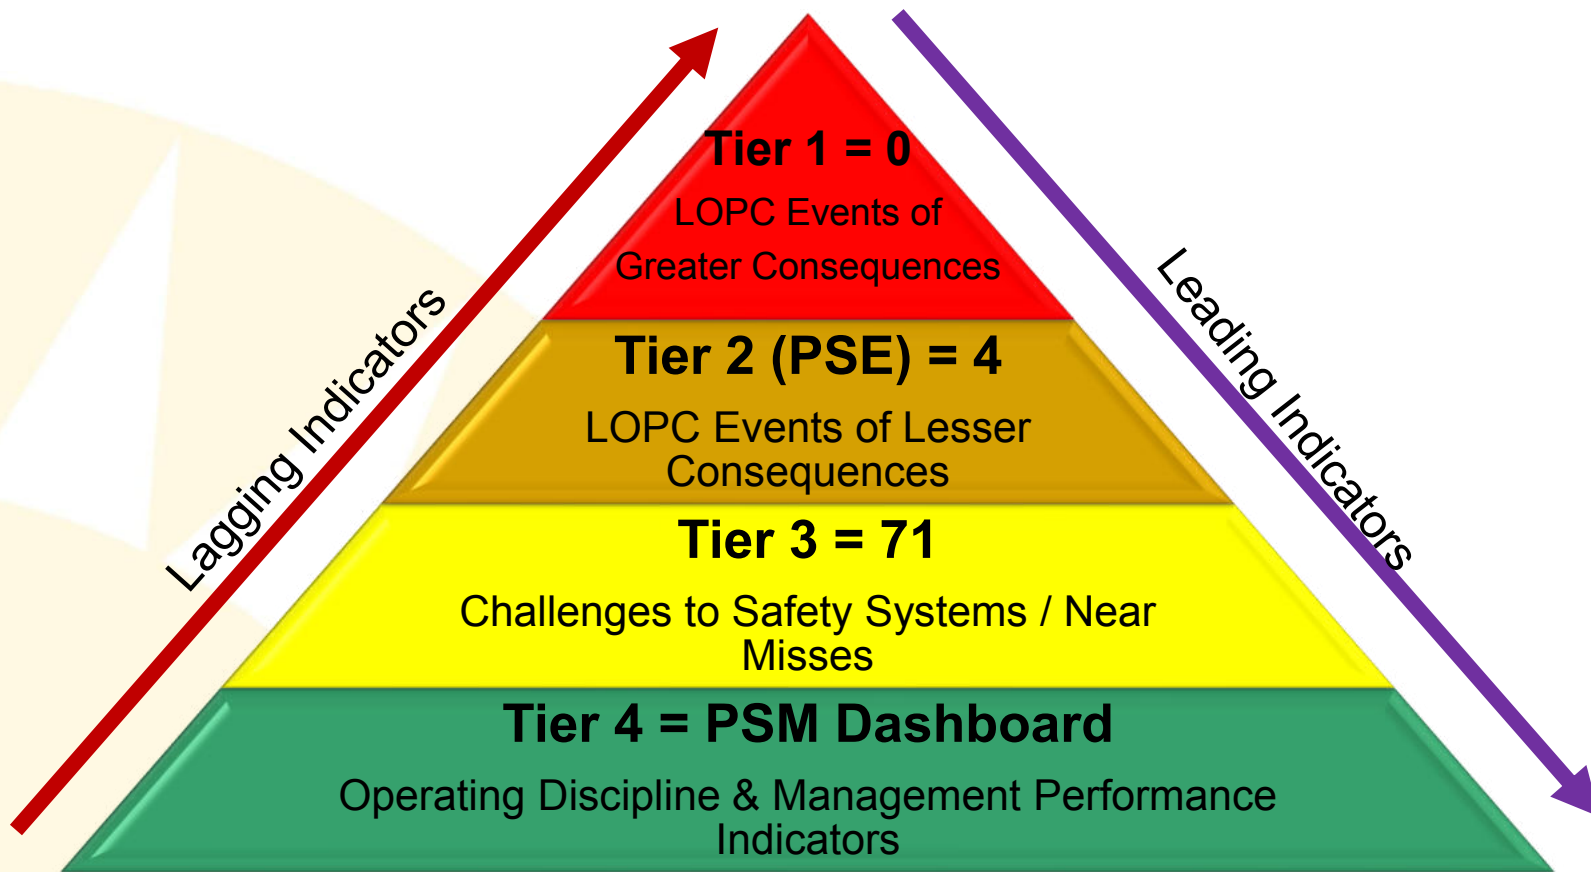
Lagging Indicators

Tier 1 = 0

LOPC Events of Greater Consequences

Tier 2 (PSE) = 4

LOPC Events of Lesser Consequences

Tier 3 = 71

Challenges to Safety Systems / Near Misses

Tier 4 = PSM Dashboard

Operating Discipline & Management Performance Indicators

Leading Indicators